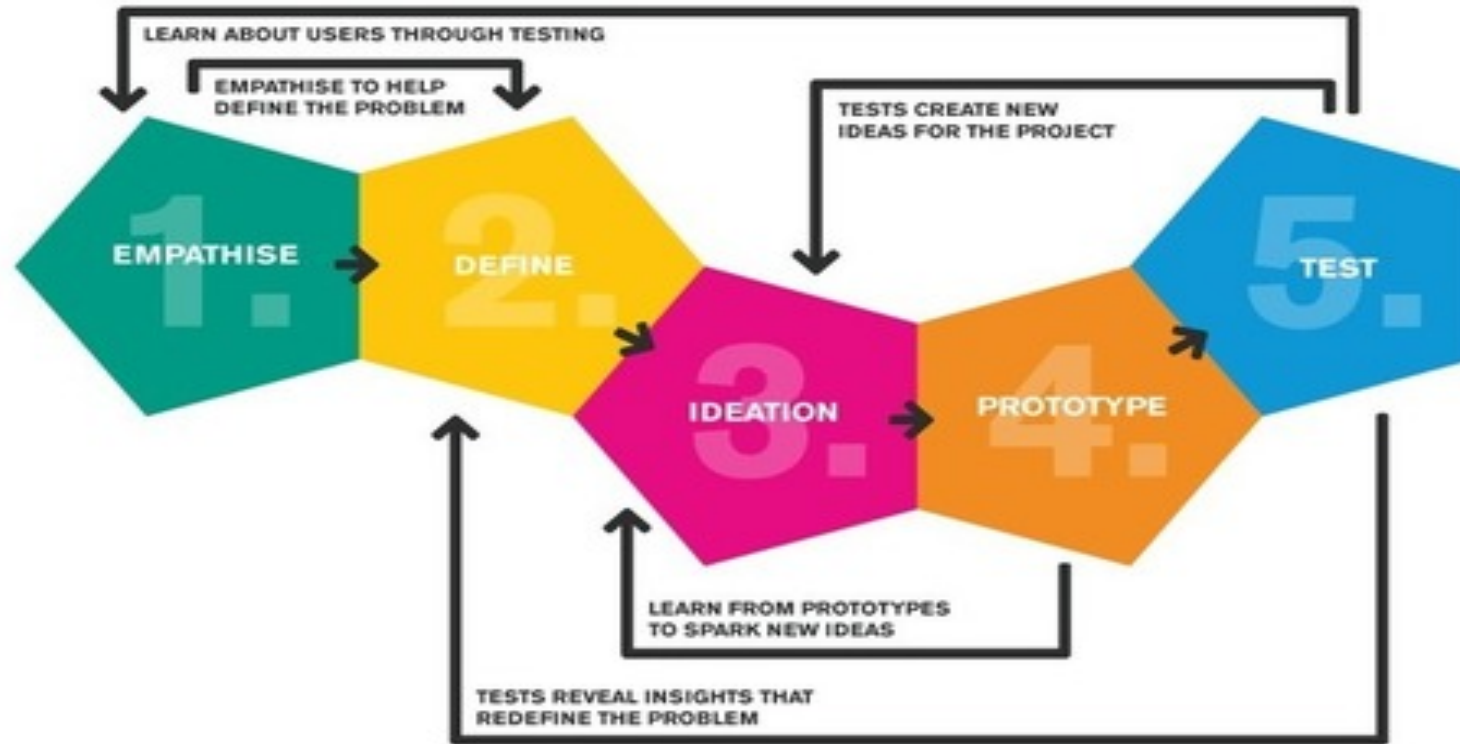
LEARN ABOUT USERS THROUGH TESTING

EMPATHISE TO HELP DEFINE THE PROBLEM

TESTS CREATE NEW IDEAS FOR THE PROJECT

1.
EMPATHISE

2.
DEFINE

3.
IDEATION

4.
PROTOTYPE

5.
TEST

LEARN FROM PROTOTYPES TO SPARK NEW IDEAS

TESTS REVEAL INSIGHTS THAT REDEFINE THE PROBLEM